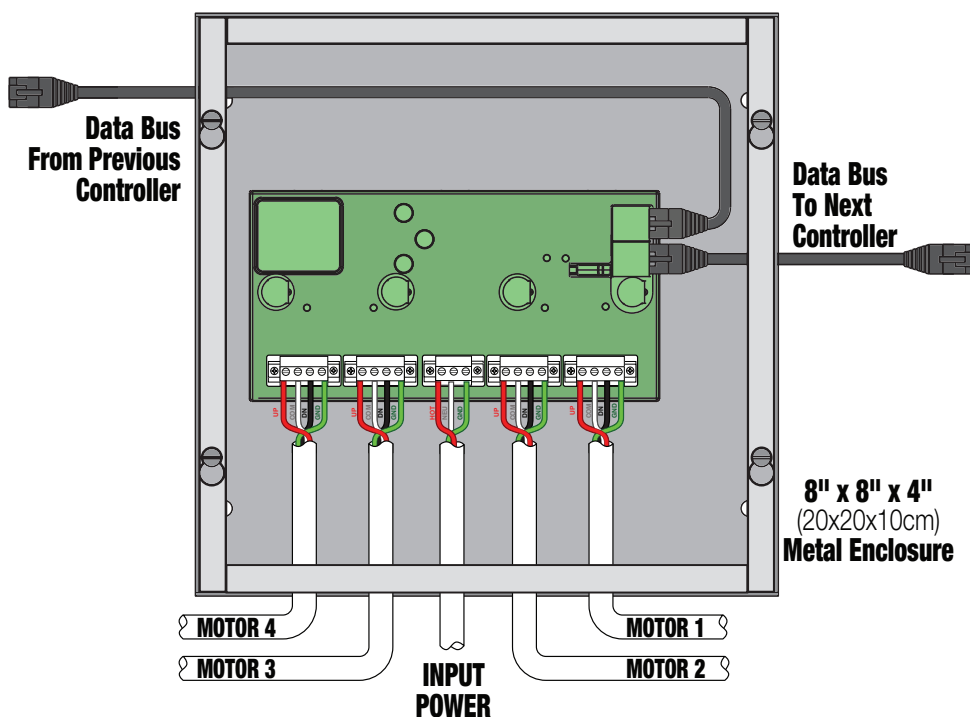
Data Bus
From Previous
Controller

Data Bus
To Next
Controller

UP COM DN GND

UP COM DN GND

HOT NEU GND

UP COM DN GND

UP COM DN GND

8" x 8" x 4"
(20x20x10cm)
Metal Enclosure

MOTOR 4

MOTOR 3

INPUT
POWER

MOTOR 1

MOTOR 2